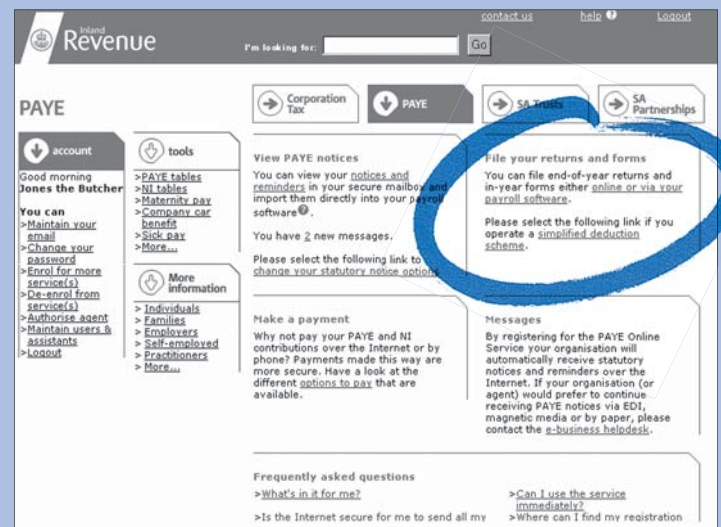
contact us help Logout

Inland Revenue

I'm looking for: Go

PAYE

Corporation Tax

PAYE

SA Trusts

SA Partnerships

account

Good morning Jones the Butcher

You can
>Maintain your email
>Change your password
>Enrol for more service(s)
>De-enrol from service(s)
>Authorise agent
>Maintain users & assistants
>Logout

tools

>PAYE tables
>NI tables
>Maternity pay
>Company car benefit
>Sick pay
>More...

More information

> Individuals
> Families
> Employers
> Self-employed
> Practitioners
> More...

View PAYE notices

You can view your notices and reminders in your secure mailbox and import them directly into your payroll software.

You have 2 new messages.

Please select the following link to change your statutory notice options

File your returns and forms

You can file end-of-year returns and in-year forms either online or via your payroll software.

Please select the following link if you operate a simplified deduction scheme.

Make a payment

Why not pay your PAYE and NI contributions over the Internet or by phone? Payments made this way are more secure. Have a look at the different options to pay that are available.

Messages

By registering for the PAYE Online Service your organisation will automatically receive statutory notices and reminders over the Internet. If your organisation (or agent) would prefer to continue receiving PAYE notices via EDI, magnetic media or by paper, please contact the e-business helpdesk.

Frequently asked questions

>What's in it for me?

>Is the Internet secure for me to send all my

>Can I use the service immediately?

>Where can I find my registration